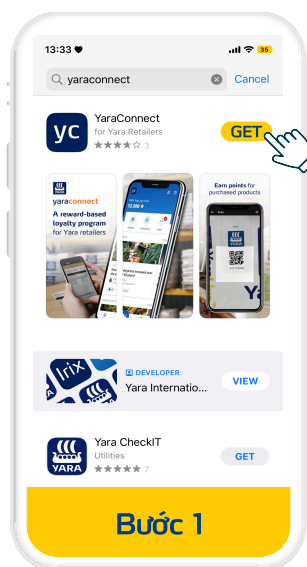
13:33

yaraconnect

Cancel

yc

YaraConnect

for Yara Retailers

3

GET

yaraconnect

A reward-based loyalty program for Yara retailers

Earn points for purchased products

Yara

DEVELOPER

Yara Internatio...

VIEW

YARA

Yara CheckIT

Utilities

7

GET

Bước 1